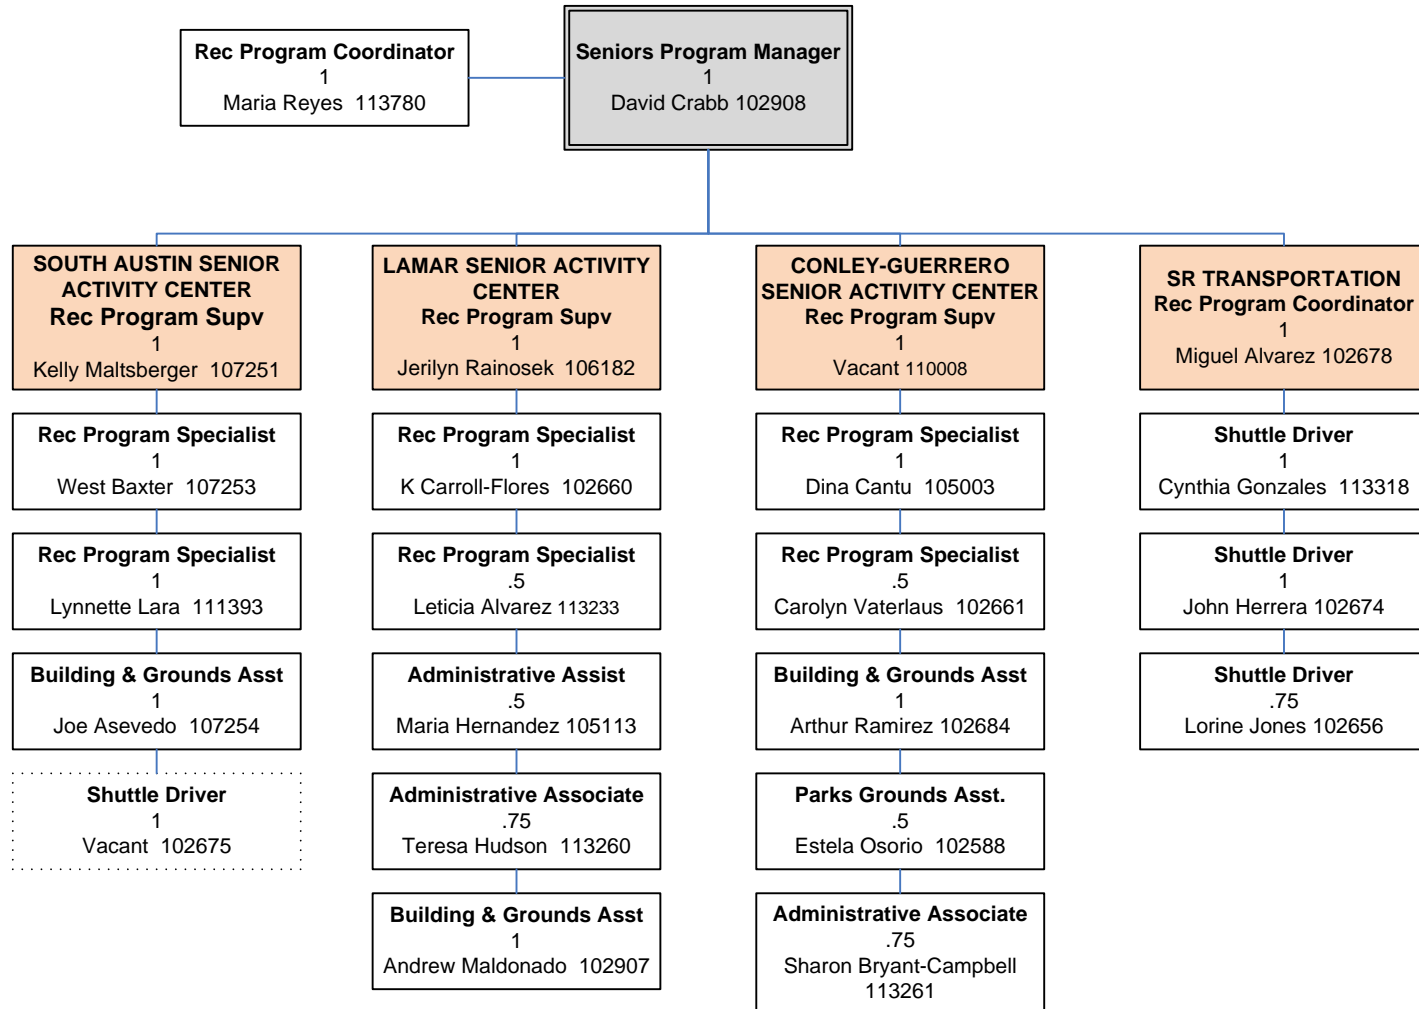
Rec Program Coordinator
1
Maria Reyes 113780

Seniors Program Manager
1
David Crabb 102908

SOUTH AUSTIN SENIOR ACTIVITY CENTER
Rec Program Supv
1
Kelly Maltsberger 107251

Rec Program Specialist
1
West Baxter 107253

Rec Program Specialist
1
Lynnette Lara 111393

Building & Grounds Asst
1
Joe Asevedo 107254

Shuttle Driver
1
Vacant 102675

LAMAR SENIOR ACTIVITY CENTER
Rec Program Supv
1
Jerilyn Rainosek 106182

Rec Program Specialist
1
K Carroll-Flores 102660

Rec Program Specialist
.5
Leticia Alvarez 113233

Administrative Assist
.5
Maria Hernandez 105113

Administrative Associate
.75
Teresa Hudson 113260

Building & Grounds Asst
1
Andrew Maldonado 102907

CONLEY-GUERRERO SENIOR ACTIVITY CENTER
Rec Program Supv
1
Vacant 110008

Rec Program Specialist
1
Dina Cantu 105003

Rec Program Specialist
.5
Carolyn Vaterlaus 102661

Building & Grounds Asst
1
Arthur Ramirez 102684

Parks Grounds Asst.
.5
Estela Osorio 102588

Administrative Associate
.75
Sharon Bryant-Campbell
113261

SR TRANSPORTATION
Rec Program Coordinator
1
Miguel Alvarez 102678

Shuttle Driver
1
Cynthia Gonzales 113318

Shuttle Driver
1
John Herrera 102674

Shuttle Driver
.75
Lorine Jones 102656